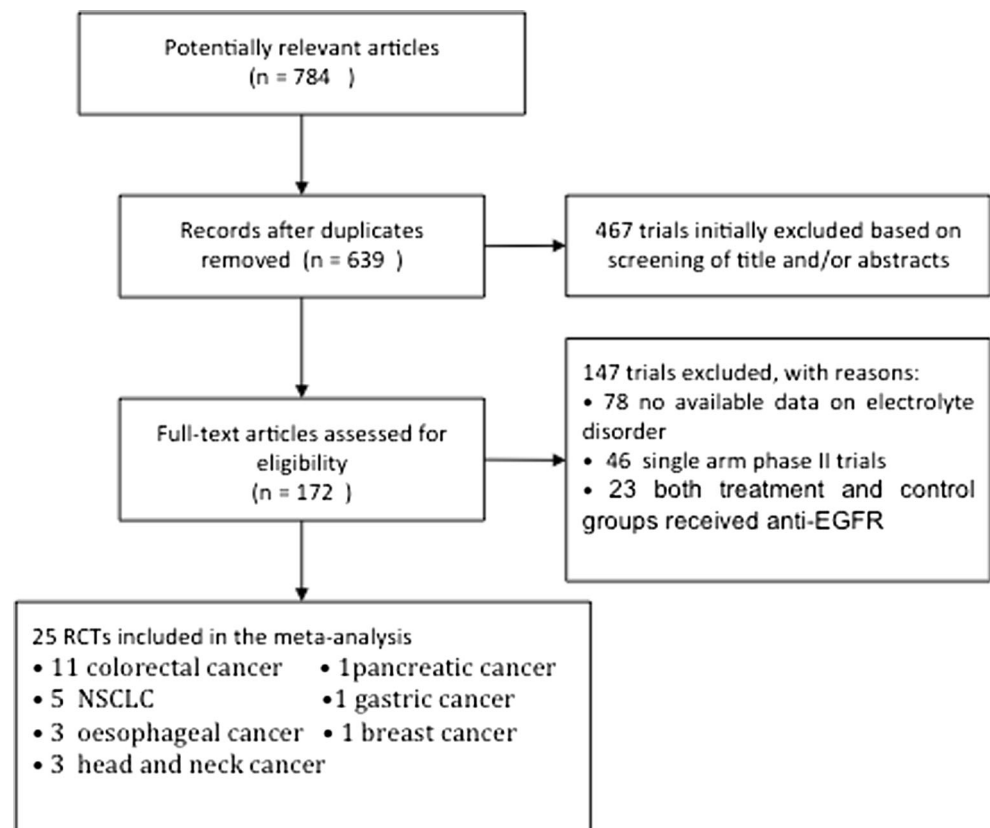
Potentially relevant articles
(n = 784 )

Records after duplicates removed (n = 639 )

467 trials initially excluded based on screening of title and/or abstracts

147 trials excluded, with reasons:
• 78 no available data on electrolyte disorder
• 46 single arm phase II trials
• 23 both treatment and control groups received anti-EGFR

Full-text articles assessed for eligibility
(n = 172 )

25 RCTs included in the meta-analysis
• 11 colorectal cancer
• 5 NSCLC
• 3 oesophageal cancer
• 3 head and neck cancer
• 1pancreatic cancer
•1 gastric cancer
• 1 breast cancer